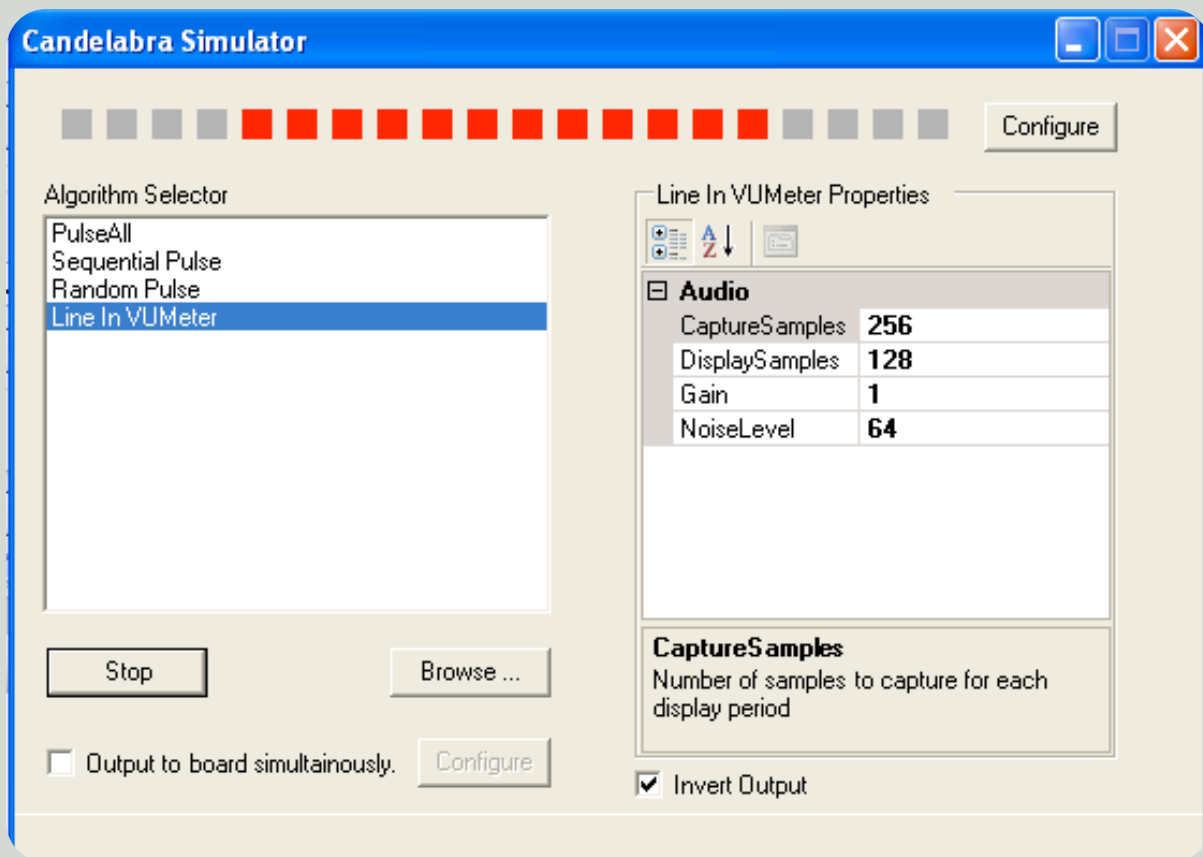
Candelabra Simulator

Configure

Algorithm Selector

PulseAll
Sequential Pulse
Random Pulse
Line In VUMeter

Line In VUMeter Properties

Audio

| CaptureSamples | 256 |
|---|---|
| DisplaySamples | 128 |
| Gain | 1 |
| NoiseLevel | 64 |

CaptureSamples
Number of samples to capture for each display period

Stop

Browse ...

Output to board simultainously.

Configure

Invert Output